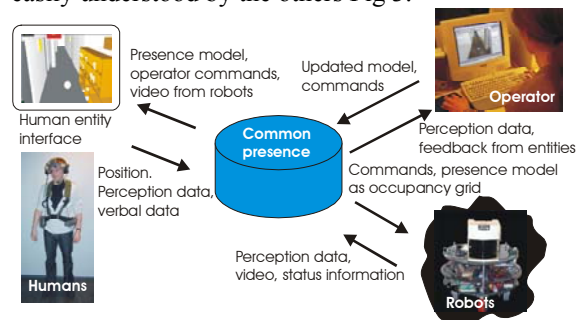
easily understood by the others Fig 3.

Presence model, operator commands, video from robots

Updated model, commands

Operator

Human entity interface

Common presence

Perception data, feedback from entities

Position. Perception data, verbal data

Commands, presence model as occupancy grid

Humans

Perception data, video, status information

Robots